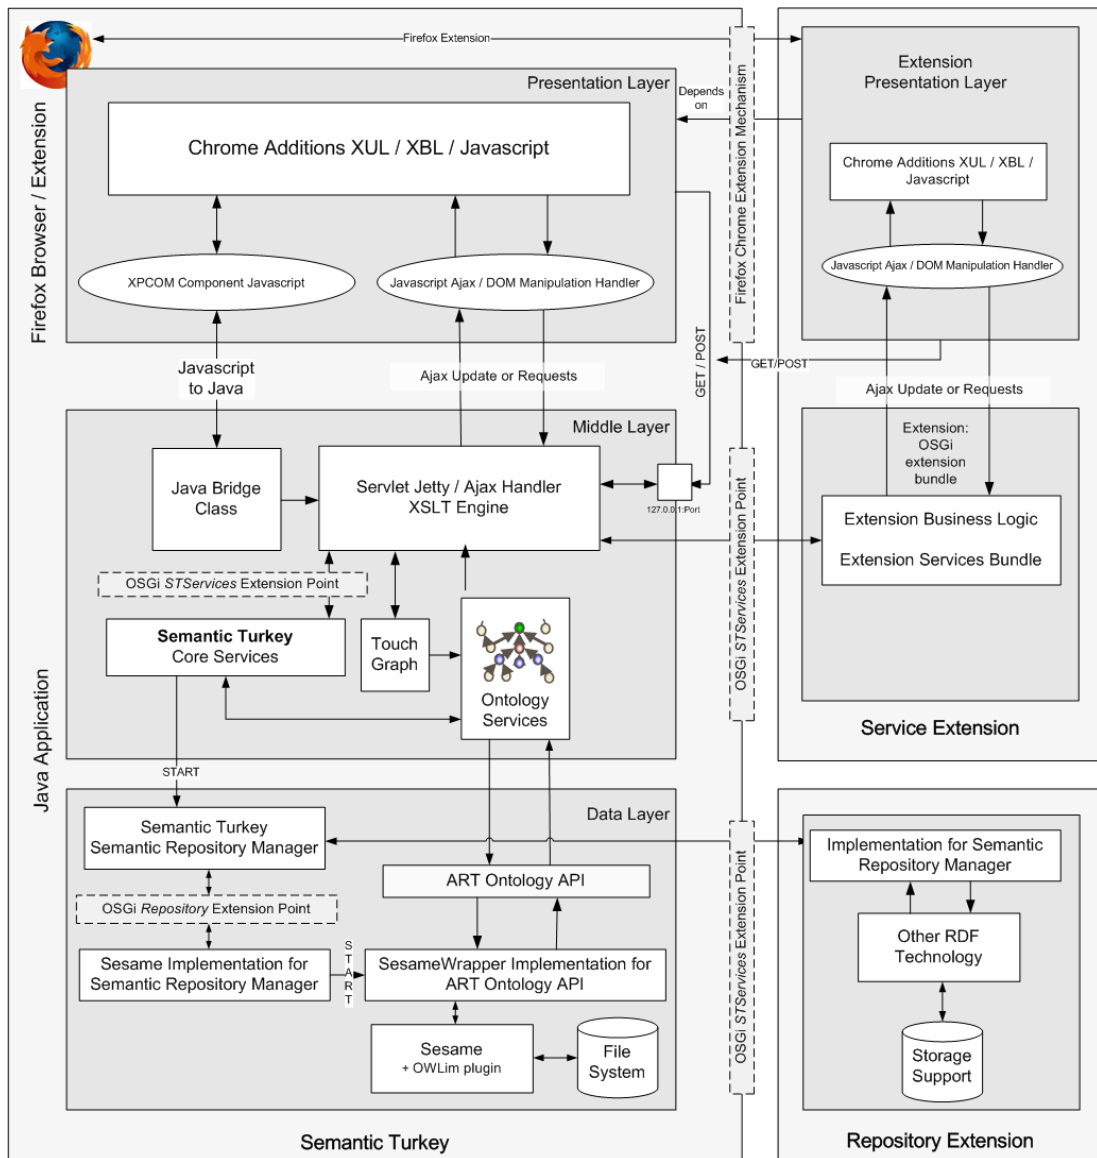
Firefox Extension

Firefox Browser / Extension

Presentation Layer

Depends on

Chrome Additions XUL / XBL / Javascript

XPCOM Component Javascript

Javascript Ajax / DOM Manipulation Handler

Firefox Chrome Extension Mechanism

Extension Presentation Layer

Chrome Additions XUL / XBL / Javascript

Javascript Ajax / DOM Manipulation Handler

GET / POST

GET/POST

Javascript to Java

Ajax Update or Requests

Ajax Update or Requests

Middle Layer

Java Bridge Class

Servlet Jetty / Ajax Handler XSLT Engine

127.0.0.1:Port

Extension: OSGi extension bundle

Extension Business Logic

Extension Services Bundle

OSGi STServices Extension Point

OSGi STServices Extension Point

Semantic Turkey Core Services

Touch Graph

Ontology Services

Java Application

Service Extension

START

Data Layer

Semantic Turkey Semantic Repository Manager

ART Ontology API

OSGi Repository Extension Point

Sesame Implementation for Semantic Repository Manager

START

SesameWrapper Implementation for ART Ontology API

Sesame + OWLim plugin

File System

OSGi STServices Extension Point

Implementation for Semantic Repository Manager

Other RDF Technology

Storage Support

Semantic Turkey

Repository Extension